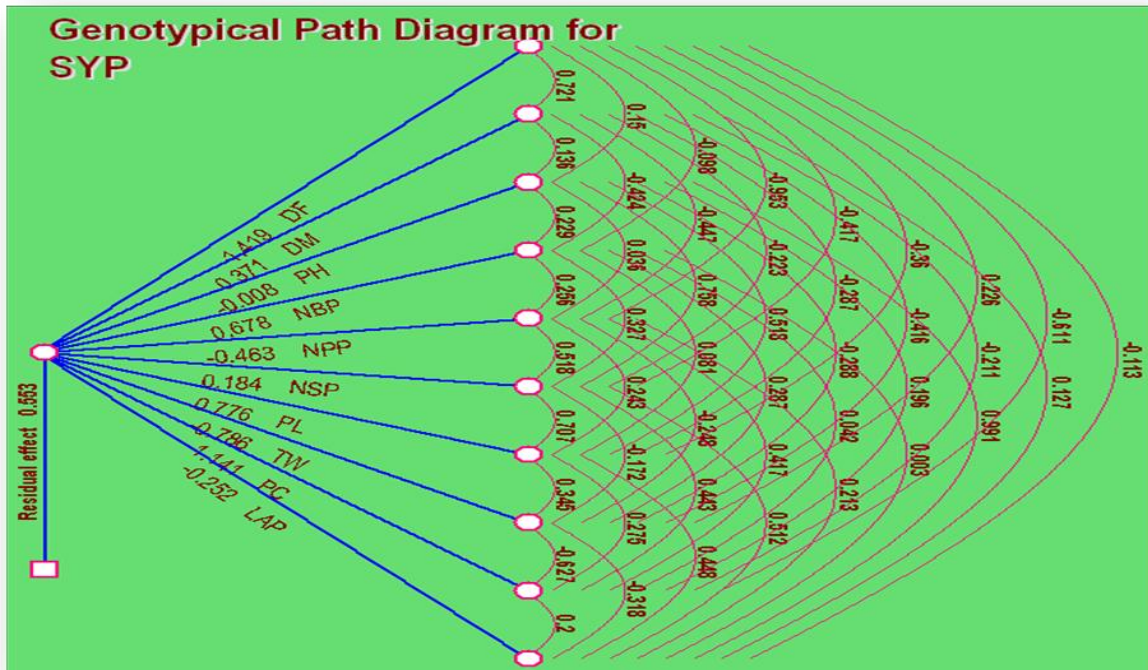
Genotypical Path Diagram for SYP

1.419 DF
0.371 DM
-0.008 PH
0.678 NBP
-0.463 NPP
0.184 NSP
0.776 PL
0.786 TW
1.141 PC
-0.252 LAP

Residual effect 0.553

0.721
0.136
0.229
0.256
0.518
0.707
0.345
-0.627
0.2

0.15
-0.424
0.036
0.327
0.243
-0.172
0.275
-0.318

-0.098
-0.447
0.758
0.061
-0.246
0.443
0.448

-0.963
-0.223
0.518
0.287
0.417
0.512

-0.417
-0.287
-0.288
0.042
0.213

-0.36
-0.416
0.196
0.003

0.226
-0.211
0.991

-0.611
0.127

-0.113